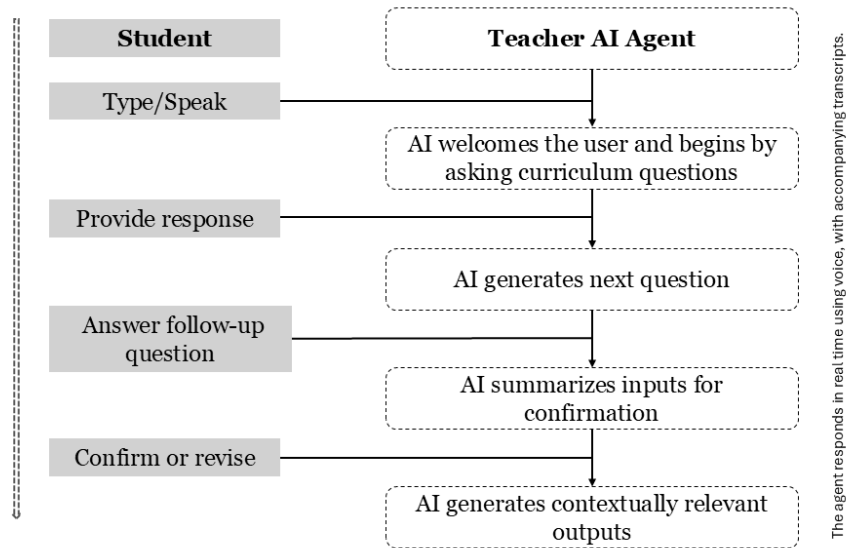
Student

Teacher AI Agent

Type/Speak

AI welcomes the user and begins by asking curriculum questions

Provide response

AI generates next question

Answer follow-up question

AI summarizes inputs for confirmation

Confirm or revise

AI generates contextually relevant outputs

The agent responds in real time using voice, with accompanying transcripts.